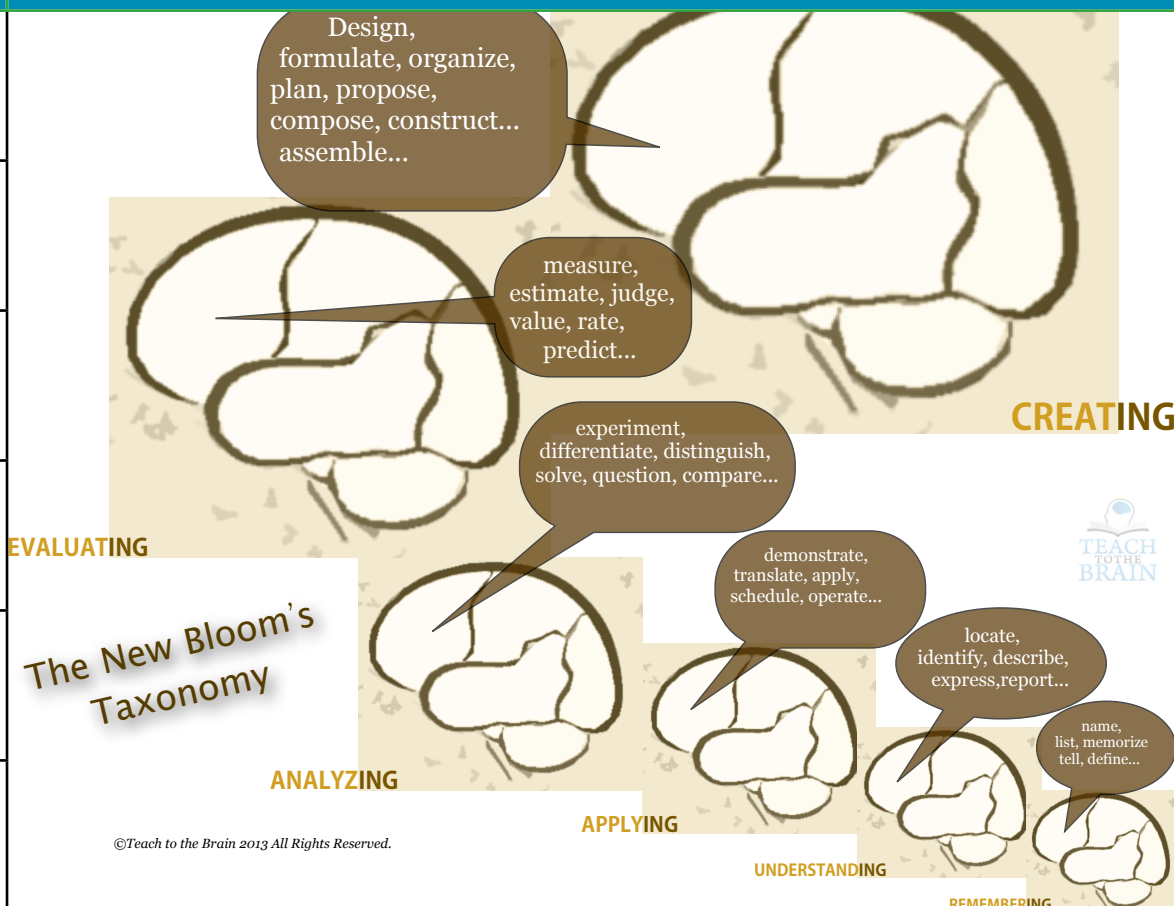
Design, formulate, organize, plan, propose, compose, construct... assemble...

measure, estimate, judge, value, rate, predict...

CREATING

experiment, differentiate, distinguish, solve, question, compare...

EVALUATING

TEACH TO THE BRAIN

demonstrate, translate, apply, schedule, operate...

The New Bloom's Taxonomy

locate, identify, describe, express,report...

name, list, memorize tell, define...

ANALYZING

APPLYING

©Teach to the Brain 2013 All Rights Reserved.

UNDERSTANDING

REMEMBERING